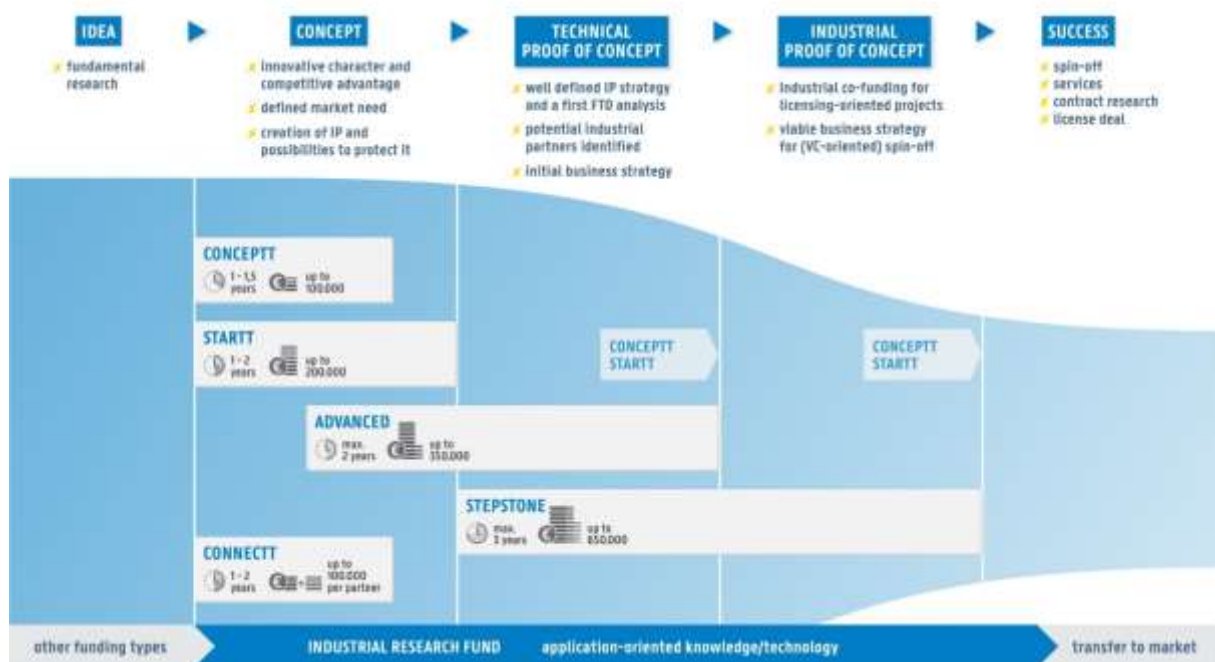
IDEA

fundamental research

CONCEPT

innovative character and competitive advantage

defined market need

creation of IP and possibilities to protect it

TECHNICAL PROOF OF CONCEPT

well defined IP strategy and a first FTO analysis

potential industrial partners identified

initial business strategy

INDUSTRIAL PROOF OF CONCEPT

industrial co-funding for licensing-oriented projects

viable business strategy for (VC-oriented) spin-off

SUCCESS

spin-off
services
contract research
license deal

CONCEPTT
1-1,5 years up to 100.000

STARTT
1-2 years up to 200.000

CONCEPTT
STARTT

CONCEPTT
STARTT

ADVANCED
max. 2 years up to 350.000

STEPSTONE
max. 3 years up to 650.000

CONNECTT
1-2 years up to 100.000 per partner

other funding types

INDUSTRIAL RESEARCH FUND application-oriented knowledge/technology

transfer to market